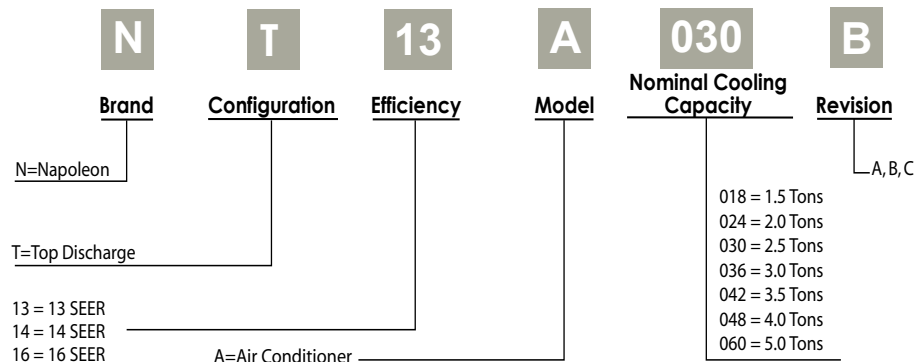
N T 13 A 030 B

Brand Configuration Efficiency Model Nominal Cooling Capacity Revision

N=Napoleon

T=Top Discharge

13 = 13 SEER
14 = 14 SEER
16 = 16 SEER

A=Air Conditioner

018 = 1.5 Tons
024 = 2.0 Tons
030 = 2.5 Tons
036 = 3.0 Tons
042 = 3.5 Tons
048 = 4.0 Tons
060 = 5.0 Tons

A, B, C